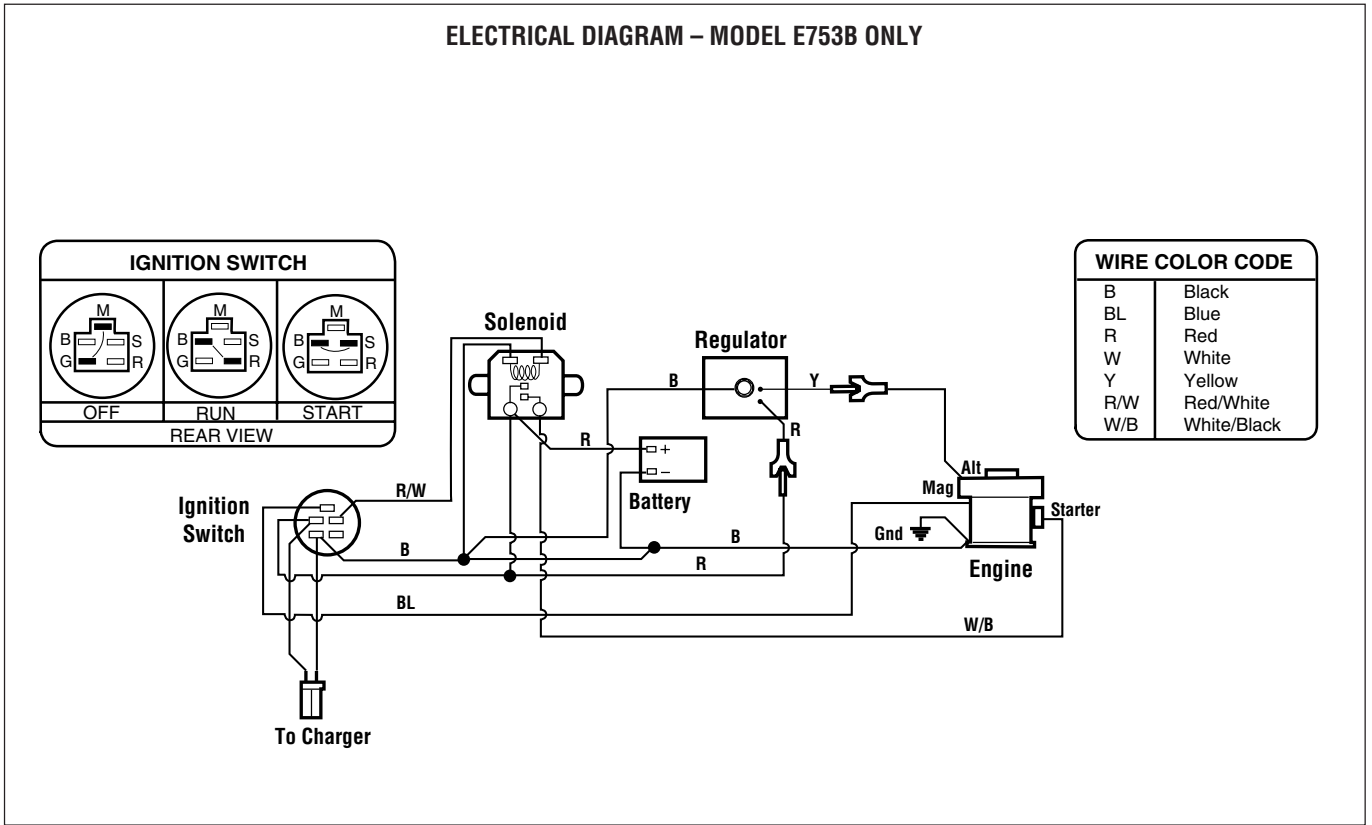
ELECTRICAL DIAGRAM – MODEL E753B ONLY

IGNITION SWITCH

M
B S
G R

M
B S
G R

M
B S
G R

OFF RUN START

REAR VIEW

WIRE COLOR CODE

| B | Black |
|---|---|
| BL | Blue |
| R | Red |
| W | White |
| Y | Yellow |
| R/W | Red/White |
| W/B | White/Black |

Solenoid

Regulator

B

Y

R

R

+
–

Battery

Alt

Mag

Starter

Gnd

Engine

Ignition Switch

R/W

B

B

R

BL

W/B

To Charger